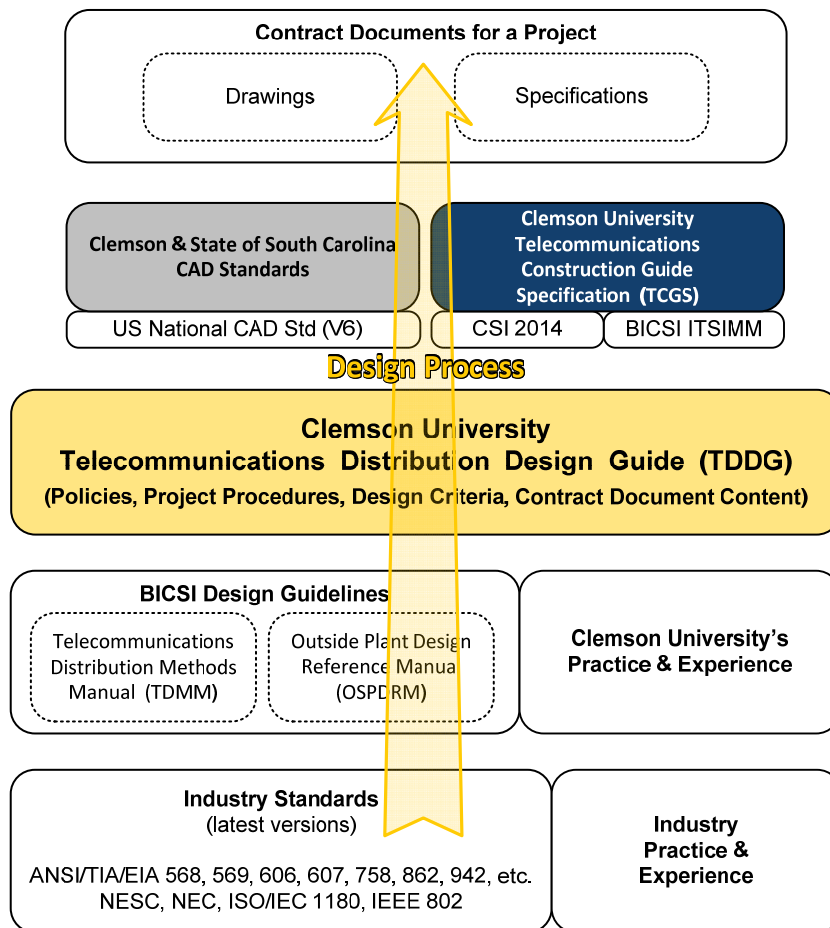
Contract Documents for a Project

Drawings

Specifications

Clemson & State of South Carolina CAD Standards

Clemson University Telecommunications Construction Guide Specification (TCGS)

US National CAD Std (V6)

CSI 2014

BICSI ITSIMM

Design Process

Clemson University
Telecommunications Distribution Design Guide (TDDG)
(Policies, Project Procedures, Design Criteria, Contract Document Content)

BICSI Design Guidelines

Telecommunications Distribution Methods Manual (TDMM)

Outside Plant Design Reference Manual (OSPDRM)

Clemson University's Practice & Experience

Industry Standards
(latest versions)

ANSI/TIA/EIA 568, 569, 606, 607, 758, 862, 942, etc.
NESC, NEC, ISO/IEC 1180, IEEE 802

Industry Practice & Experience